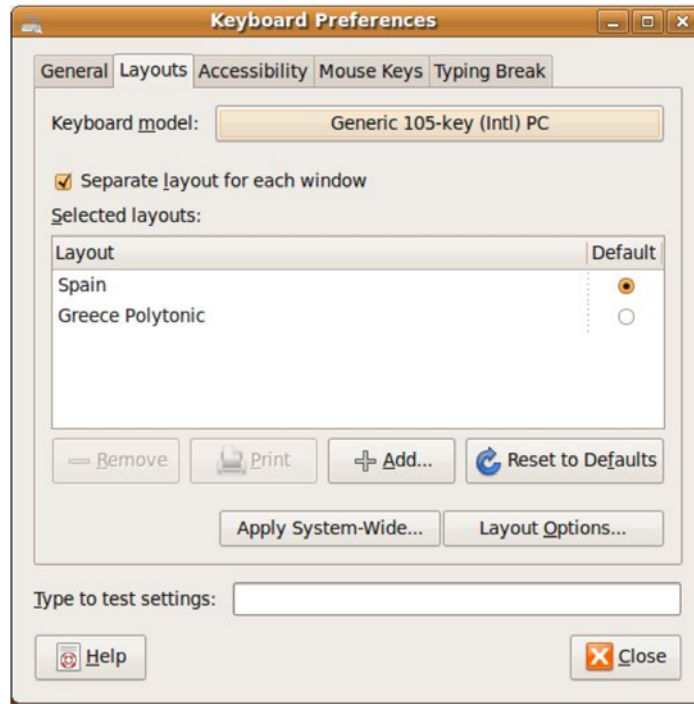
Keyboard Preferences

General
Layouts
Accessibility
Mouse Keys
Typing Break

Keyboard model: Generic 105-key (Intl) PC

Separate layout for each window

Selected layouts:

| Layout | Default |
|---|---|
| Spain | |
| Greece Polytonic | |

Remove
Print
Add...
Reset to Defaults

Apply System-Wide...
Layout Options...

Type to test settings:

Help
Close